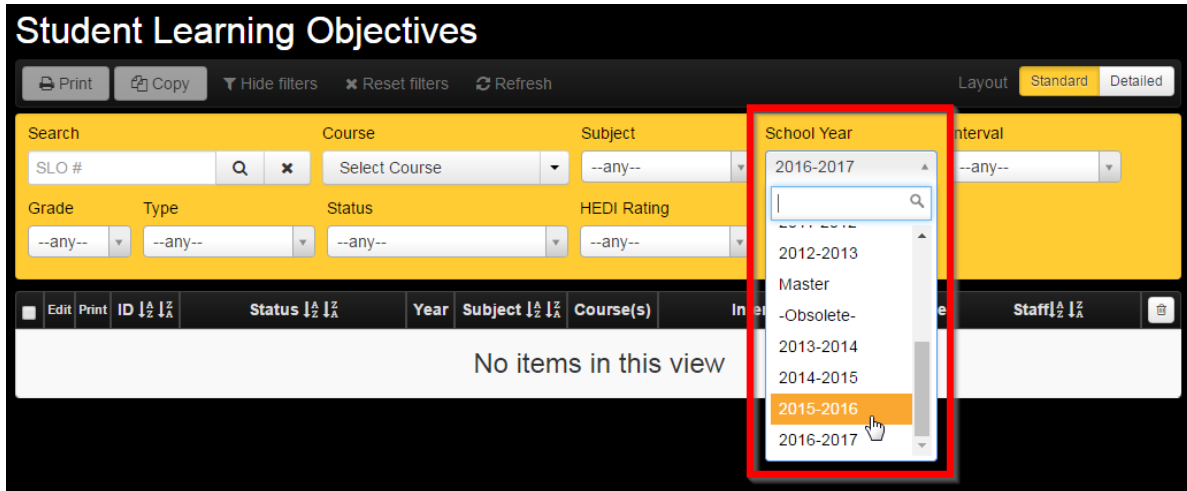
Student Learning Objectives

Print Copy Hide filters Reset filters Refresh

Layout Standard Detailed

Search
SLO #

Course
Select Course

Subject
--any--

School Year
2016-2017

Interval
--any--

Grade
--any--

Type
--any--

Status
--any--

HEDI Rating
--any--

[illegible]
2012-2013
Master
-Obsolete-
2013-2014
2014-2015
2015-2016
2016-2017

Edit Print ID Status Year Subject Course(s) In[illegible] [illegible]e Staff

No items in this view